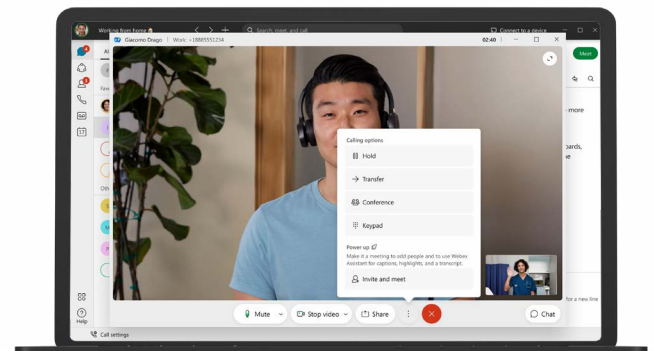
Working from home
Search, meet, and call
Connect to a device
Giacomo Drago | Work: +18885551234
02:40
Meet
Al
Fav
Oth
more
oards,
le
Calling options
Hold
Transfer
Conference
Keypad
Power up
Make it a meeting to add people and to use Webex Assistant for captions, highlights, and a transcript.
Invite and meet
for a new line
Help
Mute
Stop video
Share
Chat
Call settings